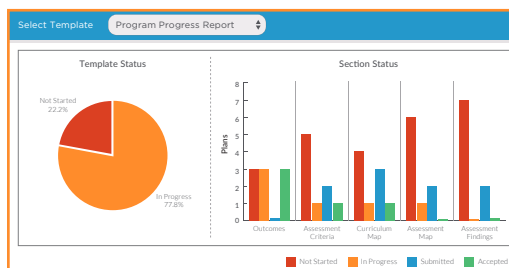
Select Template

Program Progress Report

Template Status

Not Started
22.2%

In Progress
77.8%

Section Status

Plans

8
7
6
5
4
3
2
1
0

Outcomes

Assessment Criteria

Curriculum Map

Assessment Map

Assessment Findings

Not Started
In Progress
Submitted
Accepted